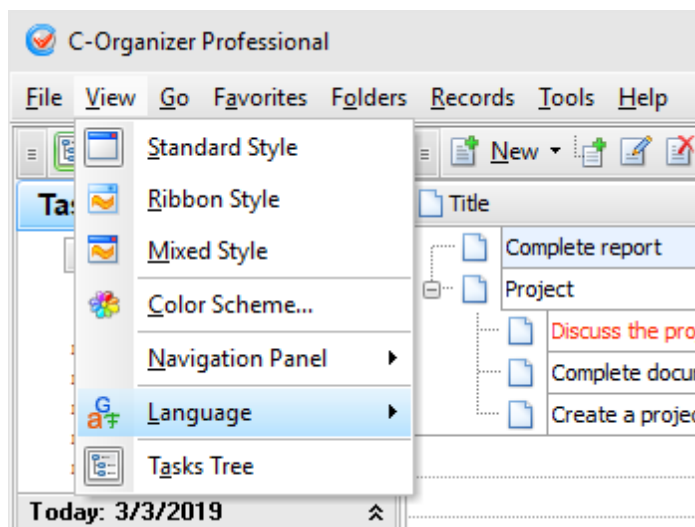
C-Organizer Professional

File View Go Favorites Folders Records Tools Help

Standard Style
Ribbon Style
Mixed Style
Color Scheme...
Navigation Panel
Language
Tasks Tree

New

Tas

Title

Complete report
Project
Discuss the pro
Complete docu
Create a projec

Today: 3/3/2019